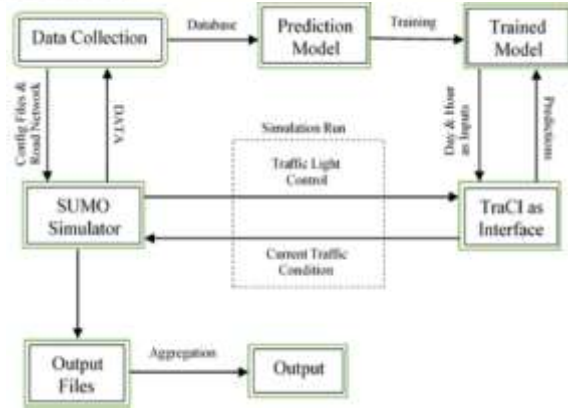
Data Collection

Database

Prediction Model

Training

Trained Model

Config Files & Road Network

DATA

Simulation Run

Day & Hour as Inputs

Predictions

Traffic Light Control

SUMO Simulator

TraCI as Interface

Current Traffic Condition

Output Files

Aggregation

Output